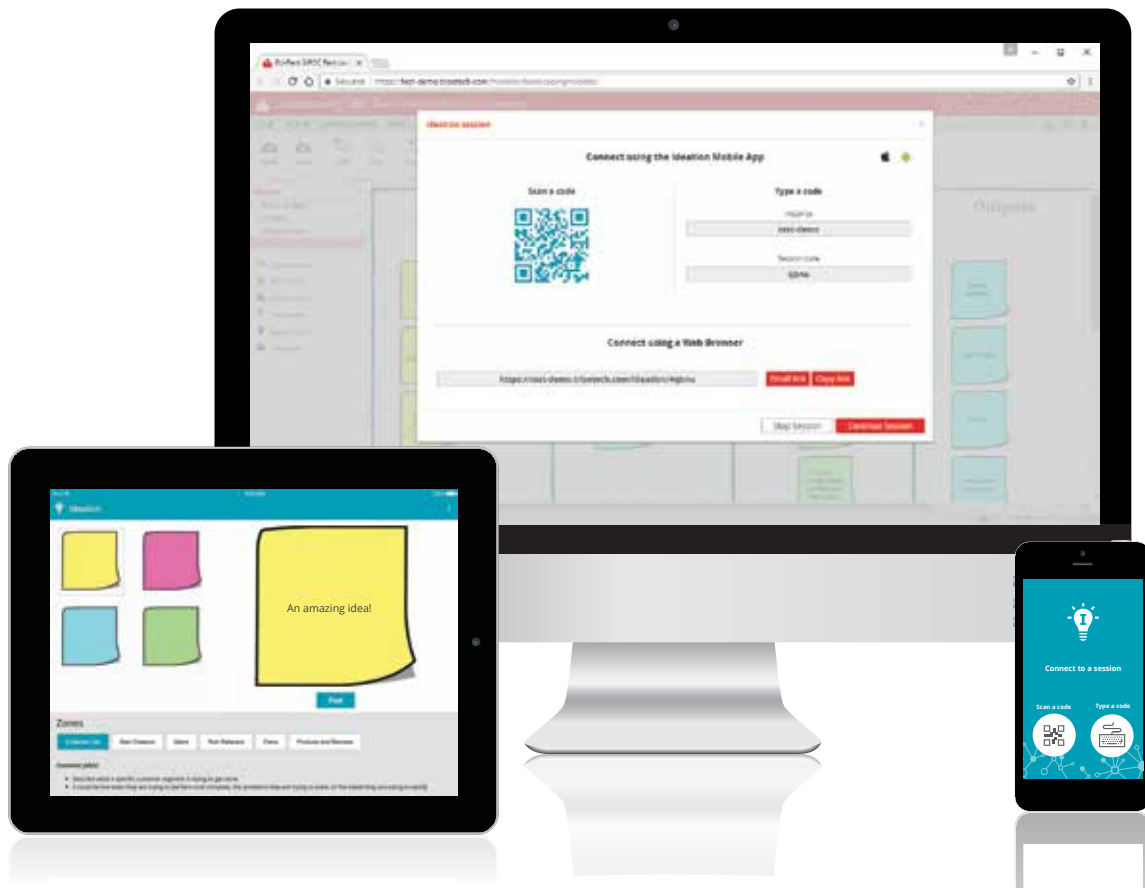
Ideation session

Connect using the Ideation Mobile App

Scan a code

Type a code

Connect using a Web Browser

Email link

Copy link

Stop Session

Continue Session

Outputs

Ideation

An amazing idea!

Post

Zones

Connect to a session

Scan a code

Type a code